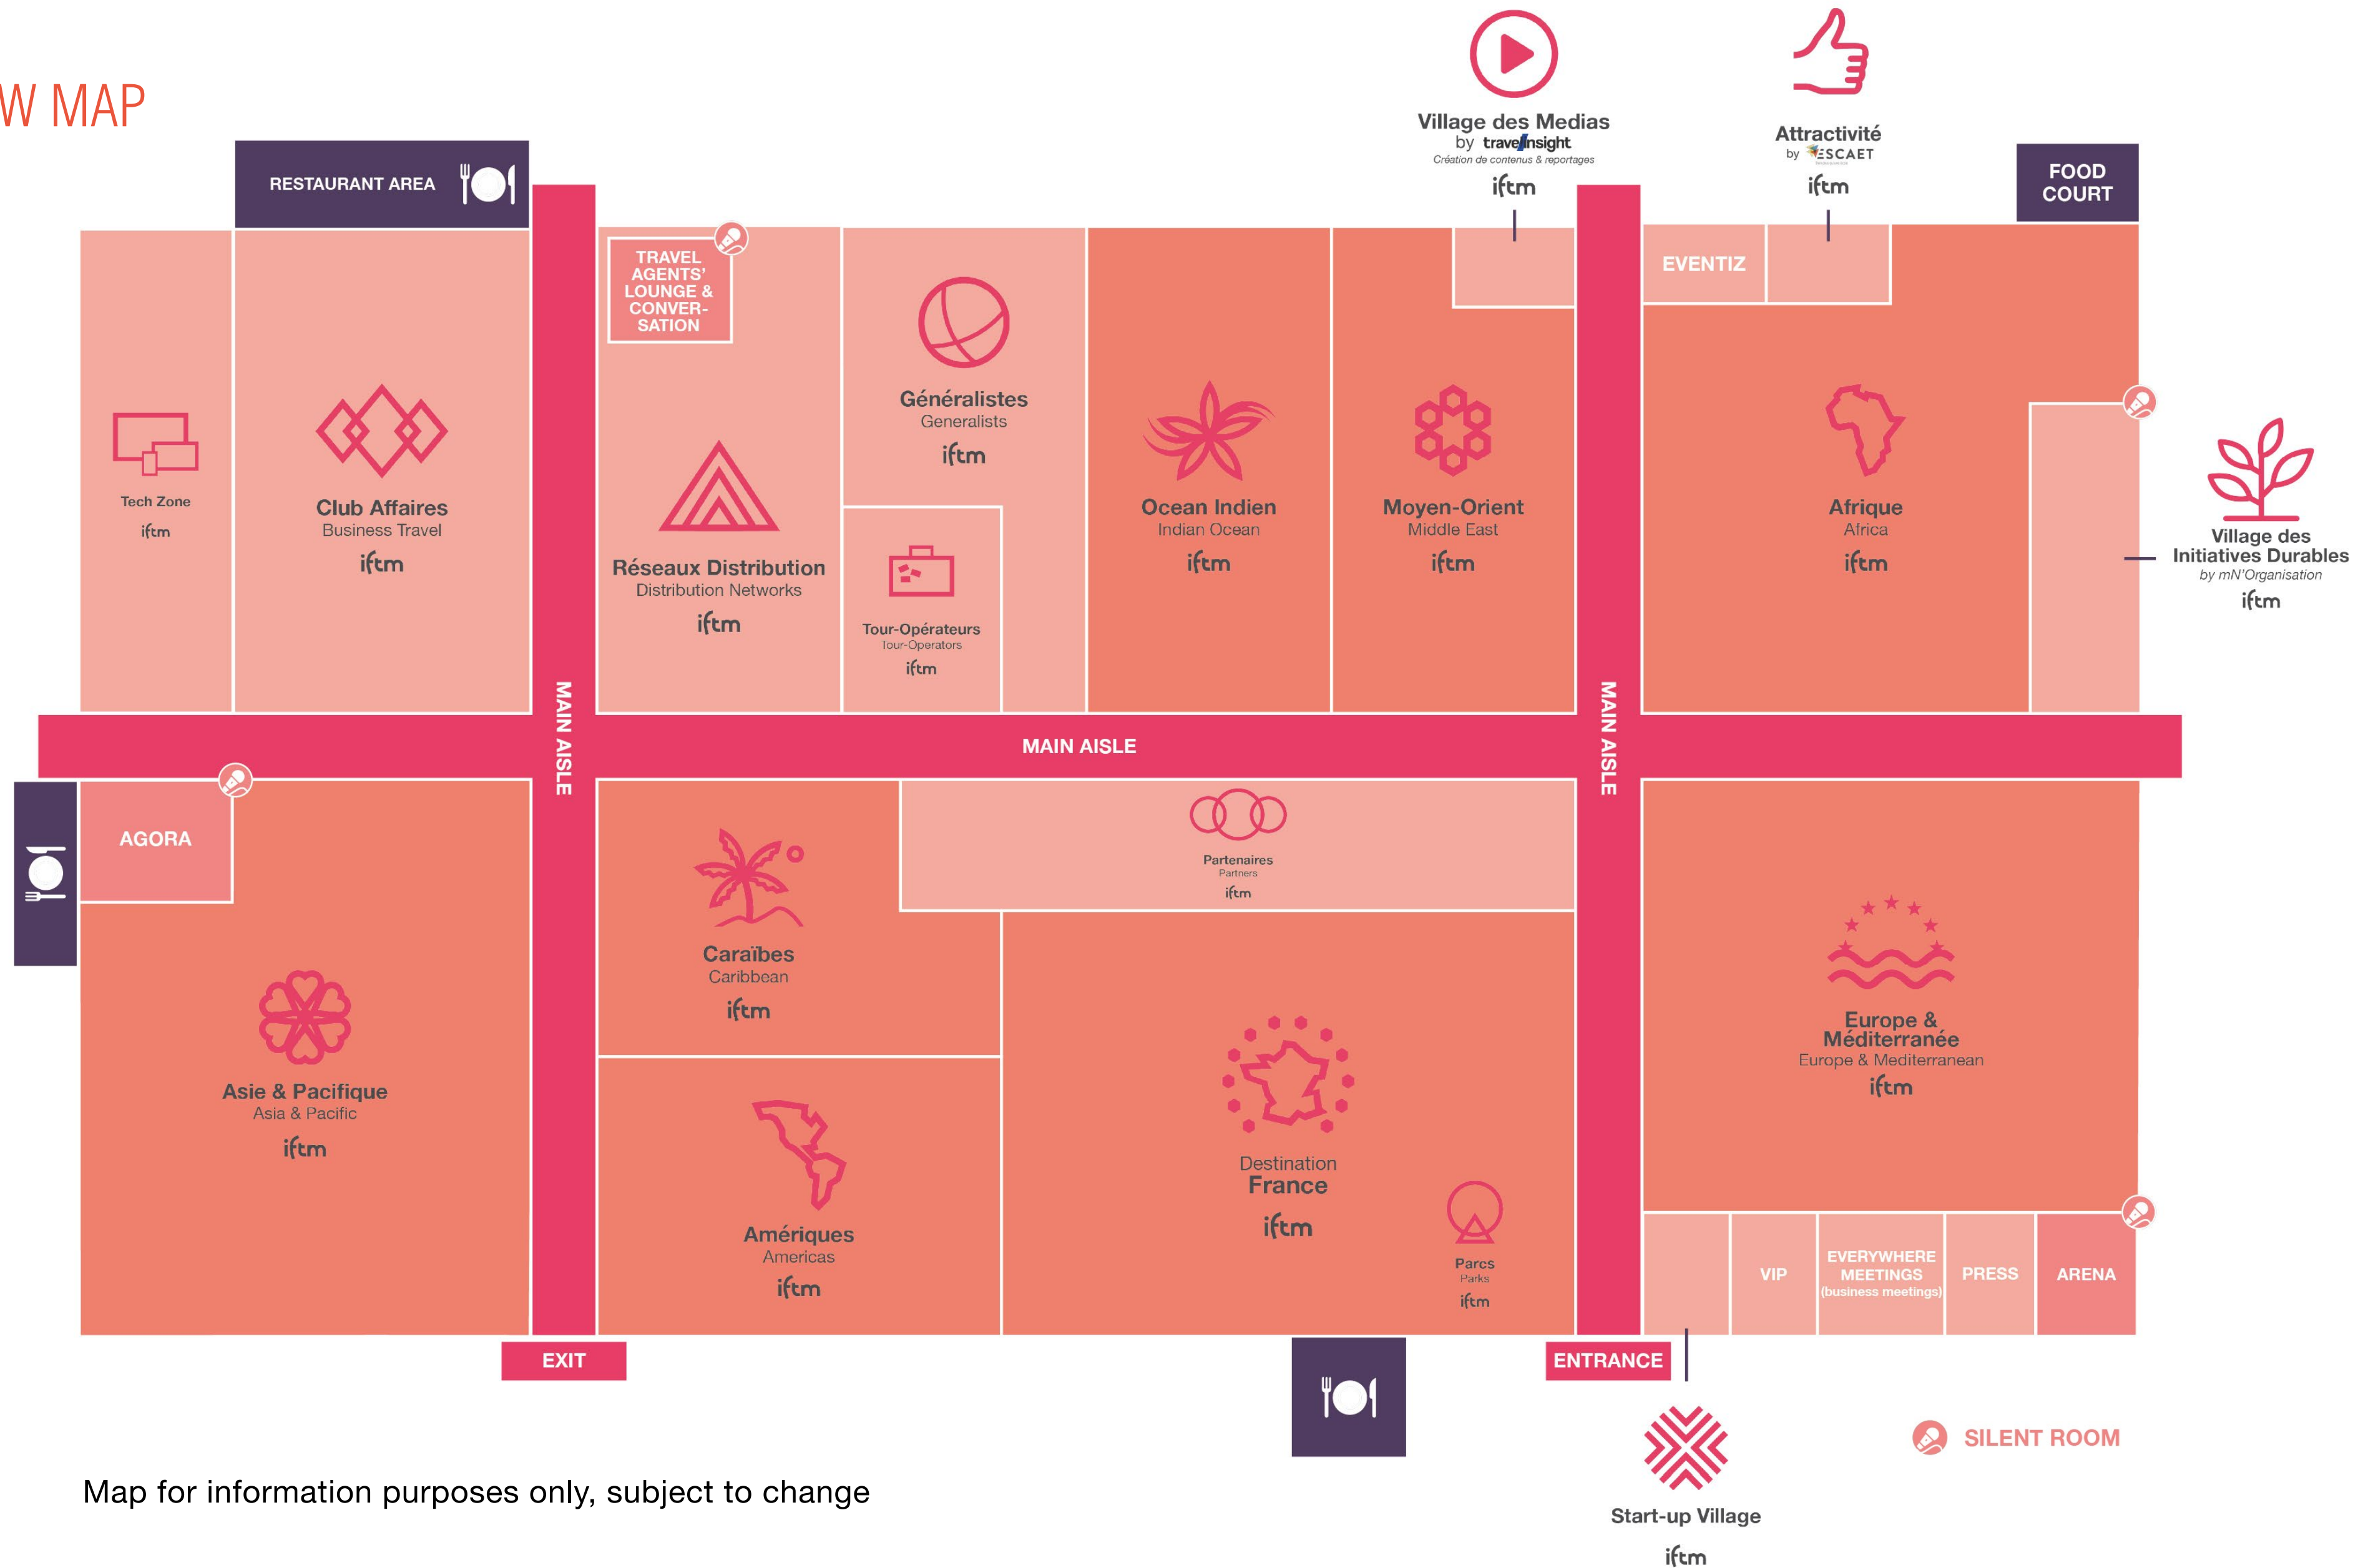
W MAP

Village des Medias
by travelinsight
Création de contenus & reportages
iftm

Attractivité
by ESCAET
iftm

RESTAURANT AREA

FOOD COURT

TRAVEL AGENTS' LOUNGE & CONVERSATION

EVENTIZ

Tech Zone
iftm

Club Affaires
Business Travel
iftm

Réseaux Distribution
Distribution Networks
iftm

Généralistes
Generalists
iftm

Tour-Opérateurs
Tour-Operators
iftm

Ocean Indien
Indian Ocean
iftm

Moyen-Orient
Middle East
iftm

Afrique
Africa
iftm

Village des Initiatives Durables
by mN'Organisation
iftm

MAIN AISLE

MAIN AISLE

MAIN AISLE

AGORA

Asie & Pacifique
Asia & Pacific
iftm

Caraïbes
Caribbean
iftm

Partenaires
Partners
iftm

Amériques
Americas
iftm

Destination
France
iftm

Parcs
Parks
iftm

Europe & Méditerranée
Europe & Mediterranean
iftm

VIP

EVERYWHERE MEETINGS
(business meetings)

PRESS

ARENA

EXIT

ENTRANCE

Start-up Village
iftm

SILENT ROOM

Map for information purposes only, subject to change